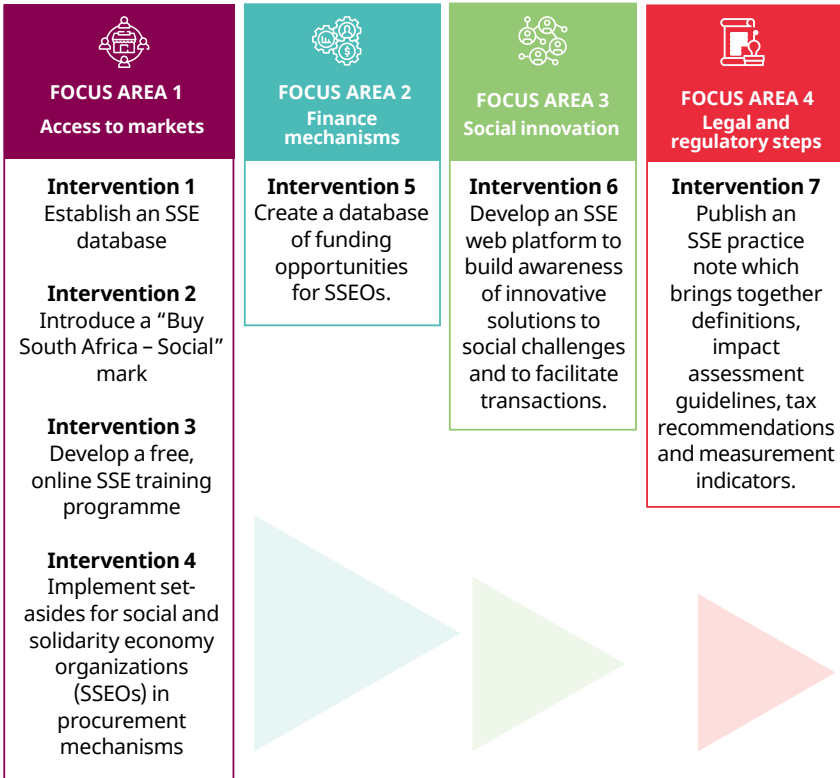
FOCUS AREA 1
Access to markets

Intervention 1
Establish an SSE database

Intervention 2
Introduce a "Buy South Africa – Social" mark

Intervention 3
Develop a free, online SSE training programme

Intervention 4
Implement set-asides for social and solidarity economy organizations (SSEOs) in procurement mechanisms

FOCUS AREA 2
Finance mechanisms

Intervention 5
Create a database of funding opportunities for SSEOs.

FOCUS AREA 3
Social innovation

Intervention 6
Develop an SSE web platform to build awareness of innovative solutions to social challenges and to facilitate transactions.

FOCUS AREA 4
Legal and regulatory steps

Intervention 7
Publish an SSE practice note which brings together definitions, impact assessment guidelines, tax recommendations and measurement indicators.